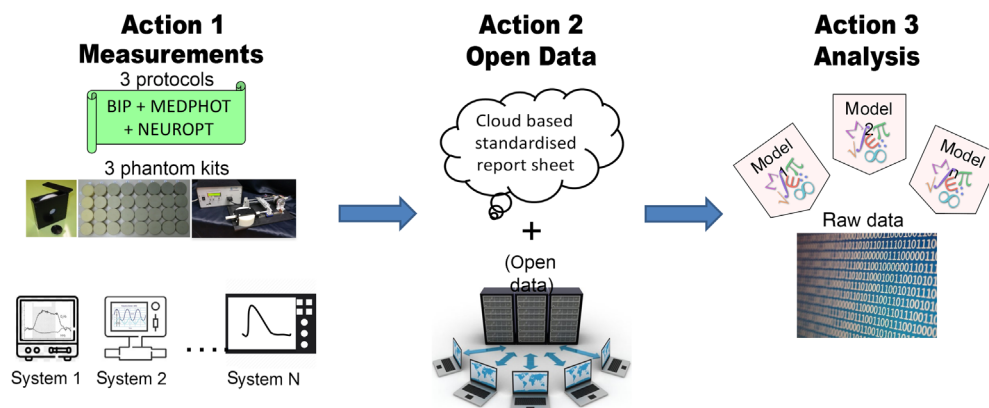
Action 1
Measurements

3 protocols

BIP + MEDPHOT + NEUROPT

3 phantom kits

System 1
System 2
. . .
System N

Action 2
Open Data

Cloud based standardised report sheet

+

(Open data)

Action 3
Analysis

Model 1

Model 2

Model n

Raw data